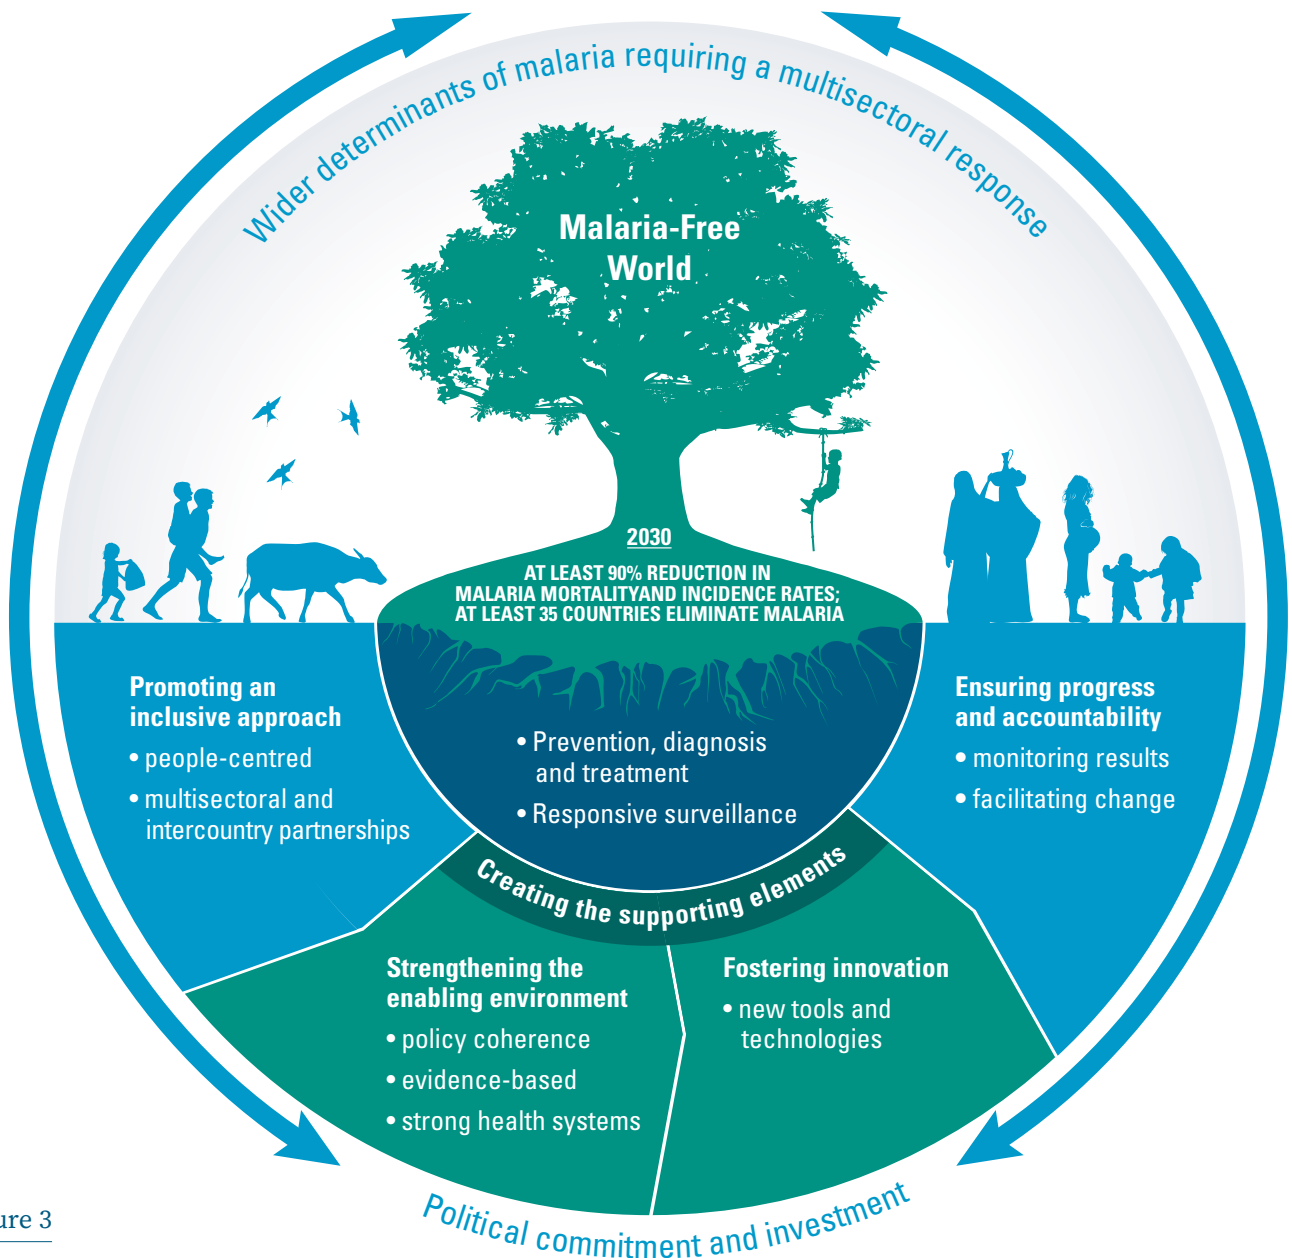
Wider determinants of malaria requiring a multisectoral response

Malaria-Free World

2030

AT LEAST 90% REDUCTION IN MALARIA MORTALITYAND INCIDENCE RATES; AT LEAST 35 COUNTRIES ELIMINATE MALARIA

Promoting an inclusive approach
• people-centred
• multisectoral and intercountry partnerships

• Prevention, diagnosis and treatment
• Responsive surveillance

Ensuring progress and accountability
• monitoring results
• facilitating change

Creating the supporting elements

Strengthening the enabling environment
• policy coherence
• evidence-based
• strong health systems

Fostering innovation
• new tools and technologies

Political commitment and investment

ure 3